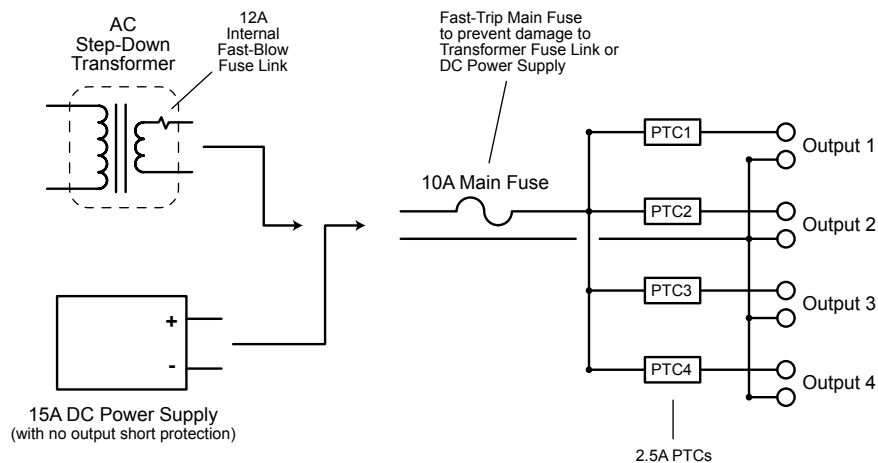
AC
Step-Down
Transformer

12A
Internal
Fast-Blow
Fuse Link

Fast-Trip Main Fuse
to prevent damage to
Transformer Fuse Link or
DC Power Supply

10A Main Fuse

PTC1

Output 1

PTC2

Output 2

PTC3

Output 3

PTC4

Output 4

+

-

15A DC Power Supply
(with no output short protection)

2.5A PTCs